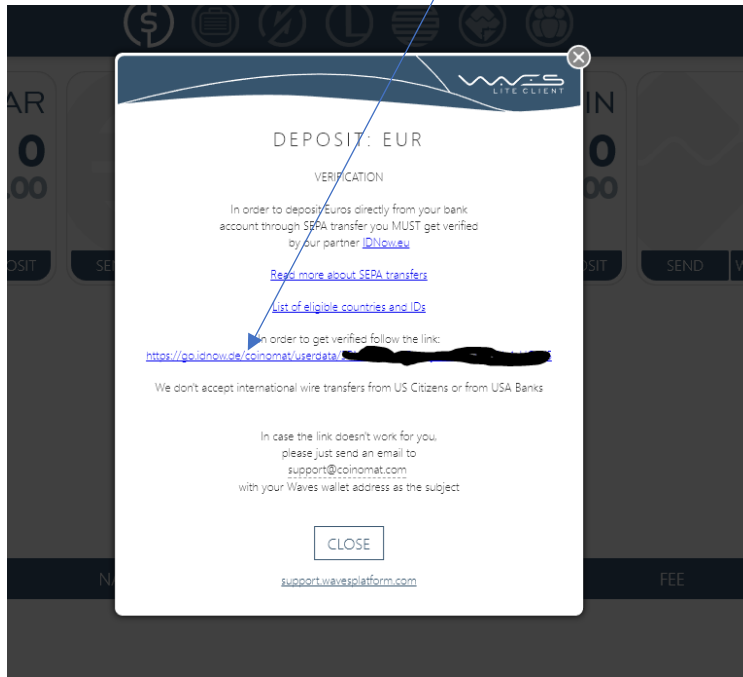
WAVES LITE CLIENT

AR 0 .00 OSIT SE

IN 0 .00 OSIT SEND V

DEPOSIT: EUR

VERIFICATION

In order to deposit Euros directly from your bank account through SEPA transfer you MUST get verified by our partner IDNow.eu

Read more about SEPA transfers

List of eligible countries and IDs

In order to get verified follow the link:
https://go.idnow.de/coinomat/userdata/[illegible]

We don't accept international wire transfers from US Citizens or from USA Banks

In case the link doesn't work for you, please just send an email to support@coinomat.com with your Waves wallet address as the subject

CLOSE

support.wavesplatform.com

NA

FEE